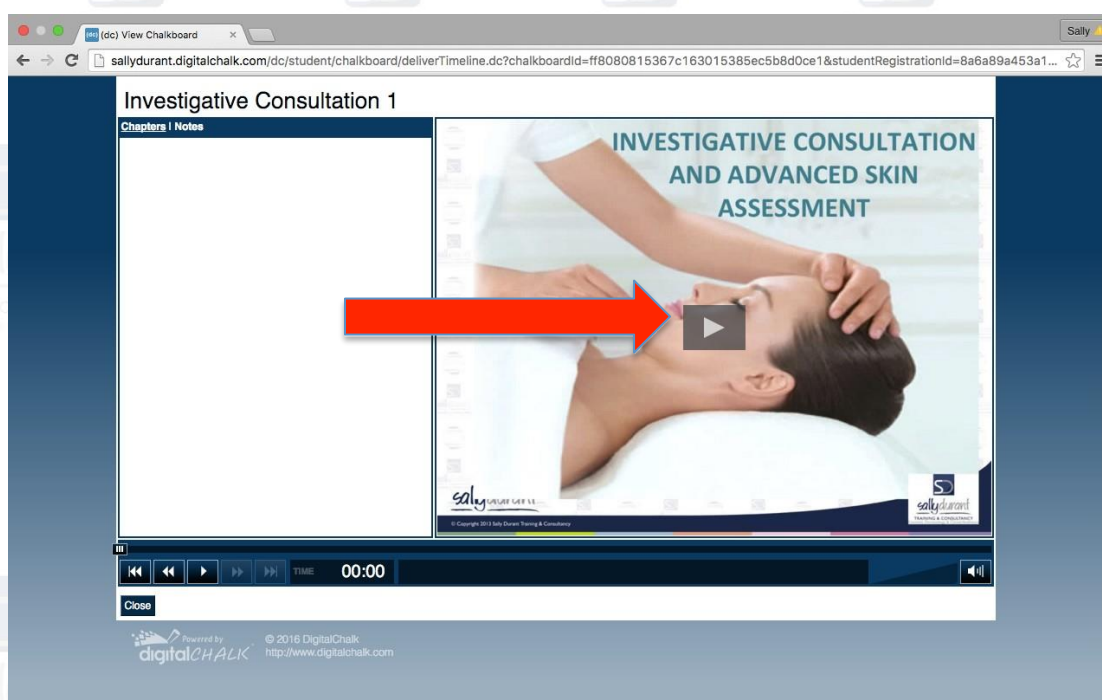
(dc) View Chalkboard ×

Sally

sallydurant.digitalchalk.com/dc/student/chalkboard/deliverTimeline.dc?chalkboardId=ff8080815367c163015385ec5b8d0ce1&studentRegistrationId=8a6a89a453a1...

Investigative Consultation 1

Chapters | Notes

INVESTIGATIVE CONSULTATION AND ADVANCED SKIN ASSESSMENT

sallydurant

SD sallydurant TRAINING & CONSULTANCY

© Copyright 2013 Sally Durant Training & Consultancy

TIME 00:00

Close

Powered by digitalCHALK © 2016 DigitalChalk http://www.digitalchalk.com